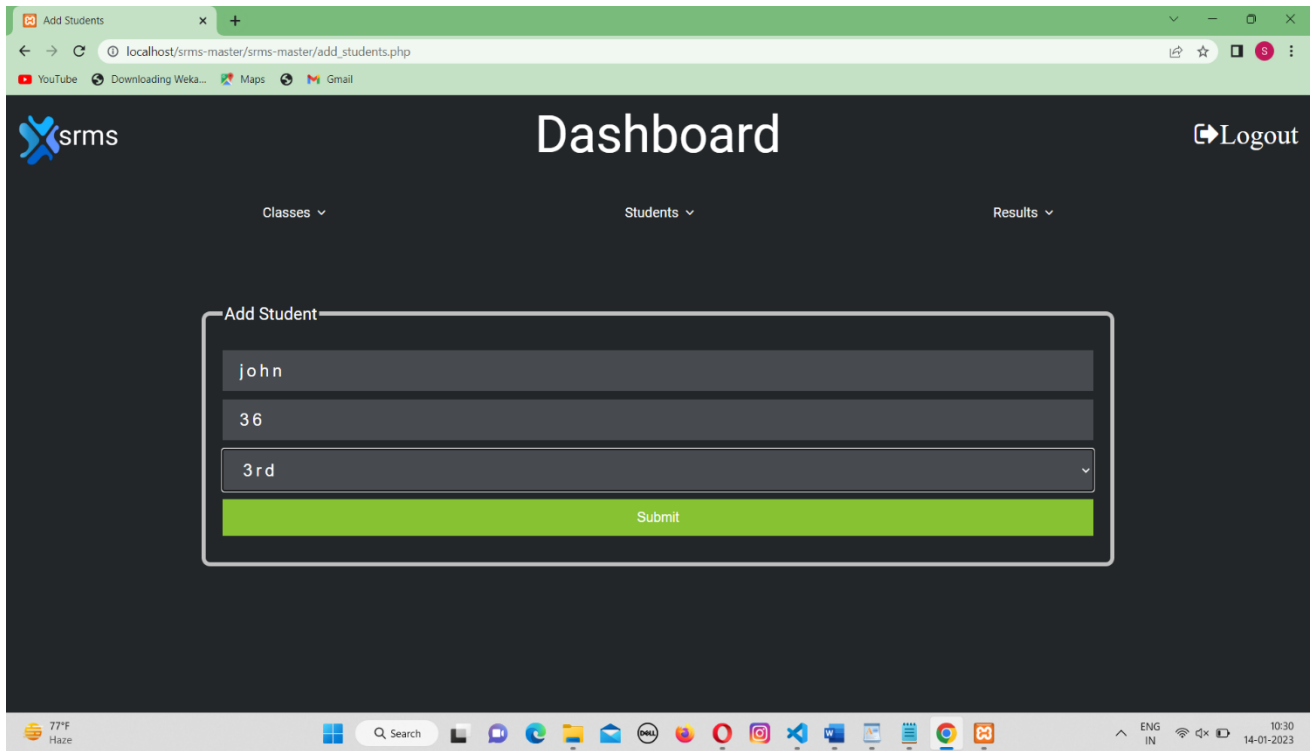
Add Students ×
localhost/srms-master/srms-master/add_students.php
YouTube Downloading Weka... Maps Gmail

srms
Dashboard
Logout

Classes
Students
Results

Add Student
john
36
3rd
Submit

77°F
Haze
Search
ENG
IN
10:30
14-01-2023